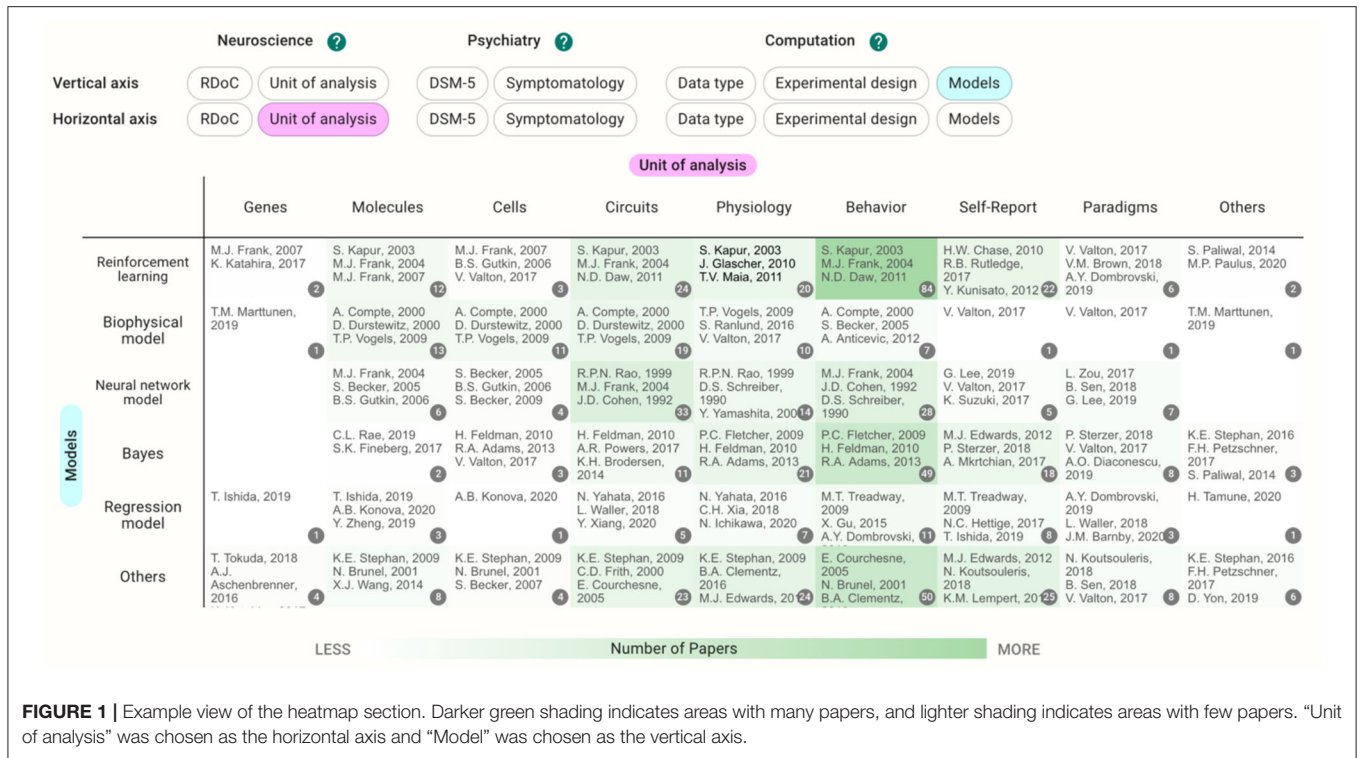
Neuroscience ? Psychiatry ? Computation ?

Vertical axis RDoC Unit of analysis DSM-5 Symptomatology Data type Experimental design Models

Horizontal axis RDoC Unit of analysis DSM-5 Symptomatology Data type Experimental design Models

Unit of analysis

Models

| | Genes | Molecules | Cells | Circuits | Physiology | Behavior | Self-Report | Paradigms | Others |
|---|---|---|---|---|---|---|---|---|---|
| Reinforcement learning | M.J. Frank, 2007 K. Katahira, 2017 2 | S. Kapur, 2003 M.J. Frank, 2004 M.J. Frank, 2007 12 | M.J. Frank, 2007 B.S. Gutkin, 2006 V. Valton, 2017 3 | S. Kapur, 2003 M.J. Frank, 2004 N.D. Daw, 2011 24 | S. Kapur, 2003 J. Glascher, 2010 T.V. Maia, 2011 20 | S. Kapur, 2003 M.J. Frank, 2004 N.D. Daw, 2011 84 | H.W. Chase, 2010 R.B. Rutledge, 2017 Y. Kunisato, 2012 22 | V. Valton, 2017 V.M. Brown, 2018 A.Y. Dombrovski, 2019 6 | S. Paliwal, 2014 M.P. Paulus, 2020 2 |
| Biophysical model | T.M. Marttunen, 2019 1 | A. Compte, 2000 D. Durstewitz, 2000 T.P. Vogels, 2009 13 | A. Compte, 2000 D. Durstewitz, 2000 T.P. Vogels, 2009 11 | A. Compte, 2000 D. Durstewitz, 2000 T.P. Vogels, 2009 19 | T.P. Vogels, 2009 S. Ranlund, 2016 V. Valton, 2017 10 | A. Compte, 2000 S. Becker, 2005 A. Anticevic, 2012 7 | V. Valton, 2017 1 | V. Valton, 2017 1 | T.M. Marttunen, 2019 1 |
| Neural network model | | M.J. Frank, 2004 S. Becker, 2005 B.S. Gutkin, 2006 6 | S. Becker, 2005 B.S. Gutkin, 2006 S. Becker, 2009 4 | R.P.N. Rao, 1999 M.J. Frank, 2004 J.D. Cohen, 1992 33 | R.P.N. Rao, 1999 D.S. Schreiber, 1990 Y. Yamashita, 2008 14 | M.J. Frank, 2004 J.D. Cohen, 1992 D.S. Schreiber, 1990 28 | G. Lee, 2019 V. Valton, 2017 K. Suzuki, 2017 5 | L. Zou, 2017 B. Sen, 2018 G. Lee, 2019 7 | |
| Bayes | | C.L. Rae, 2019 S.K. Fineberg, 2017 2 | H. Feldman, 2010 R.A. Adams, 2013 V. Valton, 2017 3 | H. Feldman, 2010 A.R. Powers, 2017 K.H. Brodersen, 2014 11 | P.C. Fletcher, 2009 H. Feldman, 2010 R.A. Adams, 2013 21 | P.C. Fletcher, 2009 H. Feldman, 2010 R.A. Adams, 2013 49 | M.J. Edwards, 2012 P. Sterzer, 2018 A. Mkrtchian, 2017 18 | P. Sterzer, 2018 V. Valton, 2017 A.O. Diaconescu, 2019 8 | K.E. Stephan, 2016 F.H. Petzschner, 2017 S. Paliwal, 2014 3 |
| Regression model | T. Ishida, 2019 1 | T. Ishida, 2019 A.B. Konova, 2020 Y. Zheng, 2019 3 | A.B. Konova, 2020 1 | N. Yahata, 2016 L. Waller, 2018 Y. Xiang, 2020 5 | N. Yahata, 2016 C.H. Xia, 2018 N. Ichikawa, 2020 7 | M.T. Treadway, 2009 X. Gu, 2015 A.Y. Dombrovski, 11 | M.T. Treadway, 2009 N.C. Hettige, 2017 T. Ishida, 2019 8 | A.Y. Dombrovski, 2019 L. Waller, 2018 J.M. Barnby, 2020 3 | H. Tamune, 2020 1 |
| Others | T. Tokuda, 2018 A.J. Aschenbrenner, 2016 4 | K.E. Stephan, 2009 N. Brunel, 2001 X.J. Wang, 2014 8 | K.E. Stephan, 2009 N. Brunel, 2001 S. Becker, 2007 4 | K.E. Stephan, 2009 C.D. Frith, 2000 E. Courchesne, 2005 23 | K.E. Stephan, 2009 B.A. Clementz, 2016 M.J. Edwards, 2012 24 | E. Courchesne, 2005 N. Brunel, 2001 B.A. Clementz, 50 | M.J. Edwards, 2012 N. Koutsouleris, 2018 K.M. Lempert, 2017 25 | N. Koutsouleris, 2018 B. Sen, 2018 V. Valton, 2017 8 | K.E. Stephan, 2016 F.H. Petzschner, 2017 D. Yon, 2019 6 |

LESS Number of Papers MORE

FIGURE 1 | Example view of the heatmap section. Darker green shading indicates areas with many papers, and lighter shading indicates areas with few papers. "Unit of analysis" was chosen as the horizontal axis and "Model" was chosen as the vertical axis.